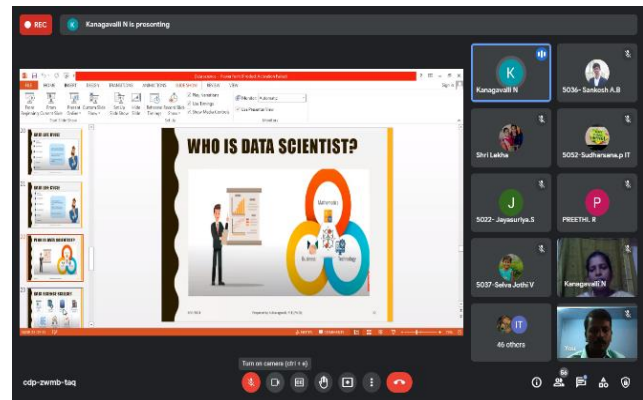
REC

K Kanagavalli N is presenting

WHO IS DATA SCIENTIST?

Mathematics

Business

Technology

K
Kanagavalli N

5036- Sankosh A.B

Shri Lekha

5052-Sudharsana.p IT

J
5022- Jayasuriya.S

P
PREETHI. R

5037-Selva Jothi V

Kanagavalli N

IT
46 others

You

Turn on camera (ctrl + e)

cdp-zwmb-taq